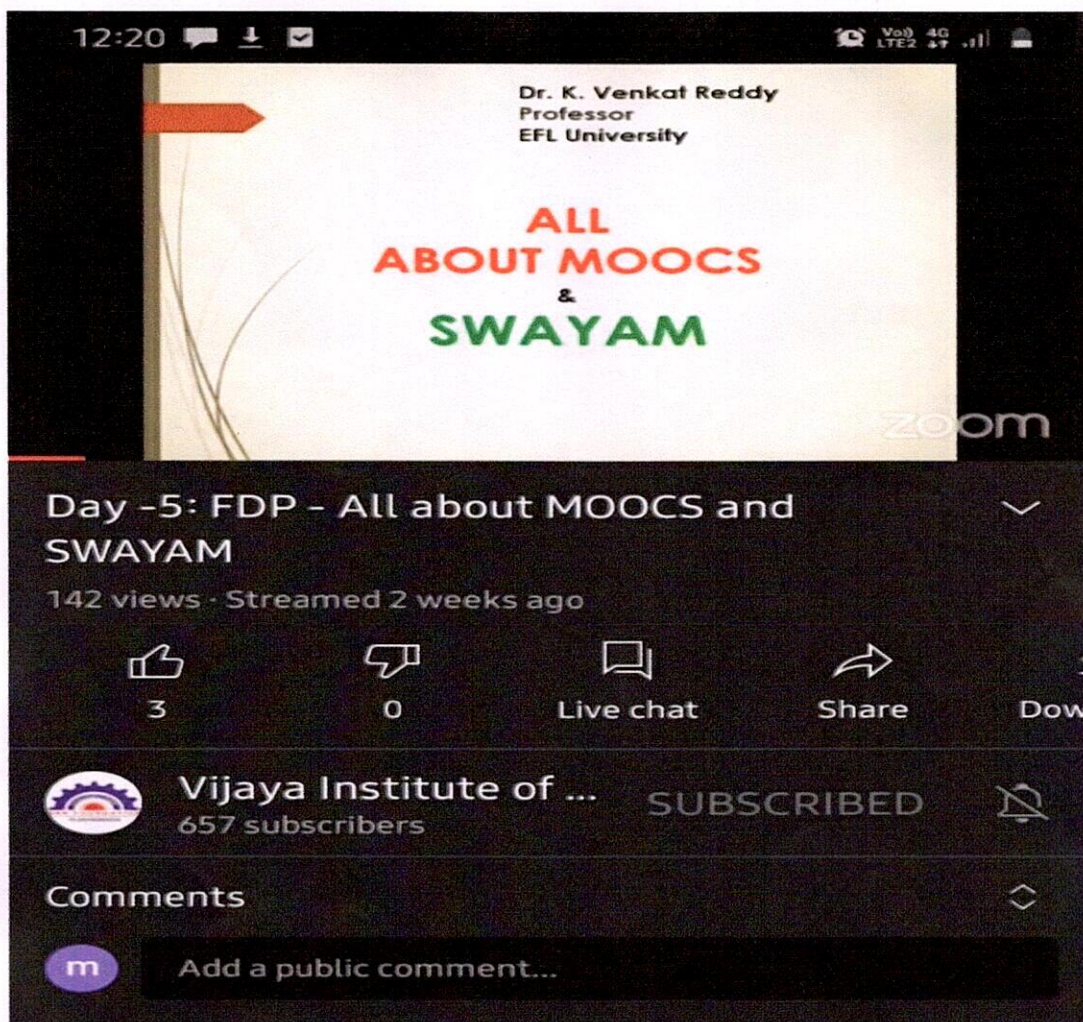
12:20

Vo) LTE2 4G

Dr. K. Venkat Reddy
Professor
EFL University

ALL
ABOUT MOOCS
&
SWAYAM

zoom

Day -5: FDP - All about MOOCS and SWAYAM

142 views · Streamed 2 weeks ago

3

0

Live chat

Share

Dow

Vijaya Institute of ...
657 subscribers

SUBSCRIBED

Comments

m

Add a public comment...